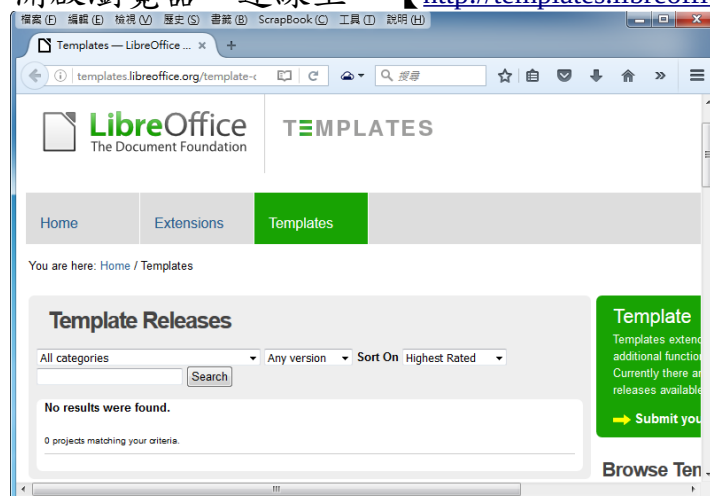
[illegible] 【http://templates.libreoffi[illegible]

檔案(F) 編輯(E) 檢視(V) 歷史(S) 書籤(B) ScrapBook(C) 工具(T) 說明(H)

Templates — LibreOffice ... ×  +

templates.libreoffice.org/template-c  搜尋

LibreOffice
The Document Foundation

TEMPLATES

Home | Extensions | Templates

You are here: Home / Templates

Template Releases

All categories  Any version  Sort On  Highest Rated

Search

No results were found.

0 projects matching your criteria.

Template
Templates extend
additional functio
Currently there a
releases availabl

Submit you

Browse Te